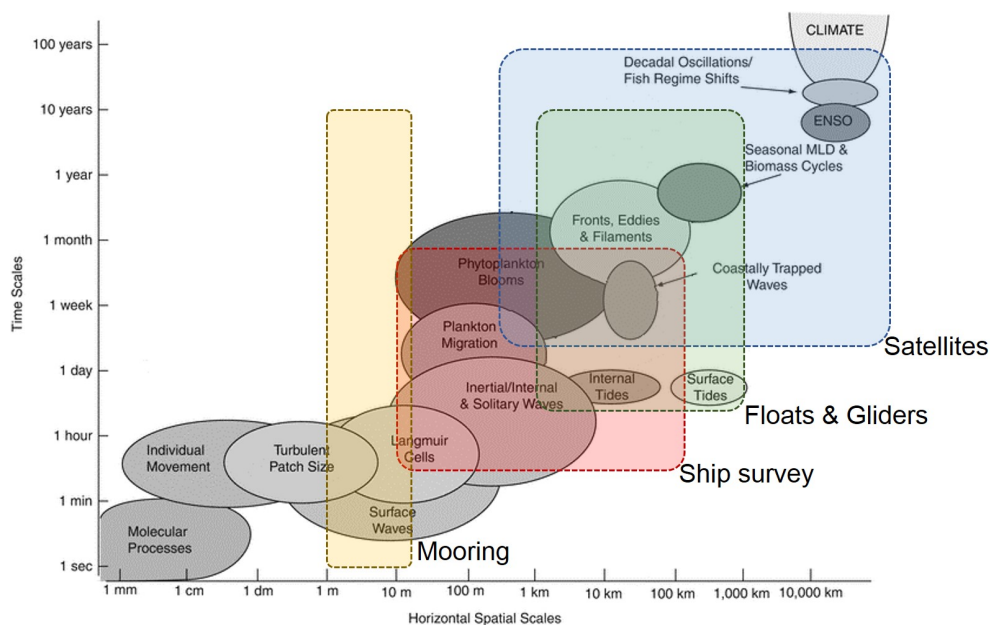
CLIMATE

Decadal Oscillations/ Fish Regime Shifts

ENSO

Seasonal MLD & Biomass Cycles

Fronts, Eddies & Filaments

Coastally Trapped Waves

Phytoplankton Blooms

Plankton Migration

Satellites

Internal Tides

Surface Tides

Inertial/Internal & Solitary Waves

Floats & Gliders

Individual Movement

Turbulent Patch Size

Langmuir Cells

Ship survey

Surface Waves

Molecular Processes

Mooring

Time Scales

100 years

10 years

1 year

1 month

1 week

1 day

1 hour

1 min

1 sec

1 mm

1 cm

1 dm

1 m

10 m

100 m

1 km

10 km

100 km

1,000 km

10,000 km

Horizontal Spatial Scales